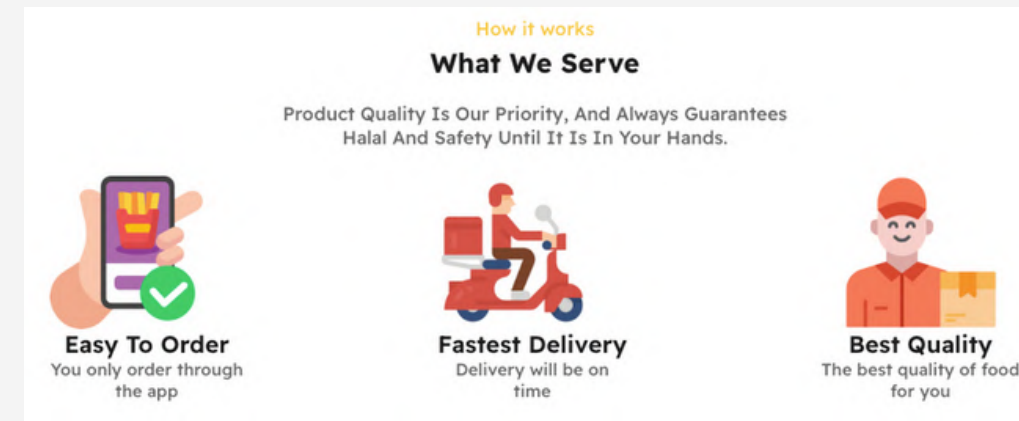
How it works

What We Serve

Product Quality Is Our Priority, And Always Guarantees Halal And Safety Until It Is In Your Hands.

Easy To Order
You only order through the app

Fastest Delivery
Delivery will be on time

Best Quality
The best quality of food for you